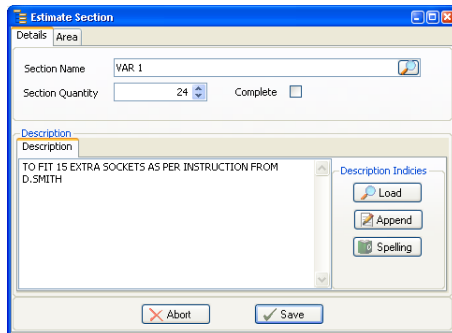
Estimate Section

Details Area

Section Name VAR 1

Section Quantity 24 Complete

Description

Description

TO FIT 15 EXTRA SOCKETS AS PER INSTRUCTION FROM D.SMITH

Description Indicies

Load

Append

Spelling

Abort Save